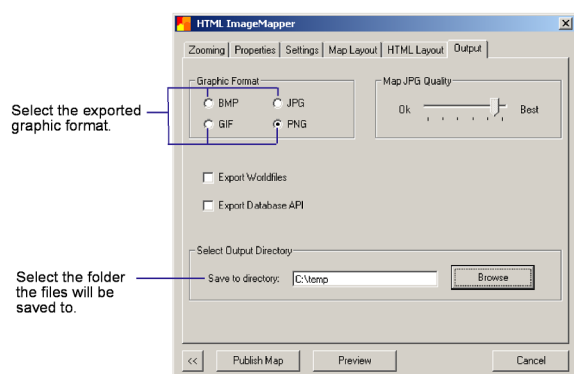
HTML ImageMapper

Zooming | Properties | Settings | Map Layout | HTML Layout | Output

Select the exported graphic format.

Graphic Format
BMP
JPG
GIF
PNG

Map JPG Quality
Ok
Best

Export Worldfiles

Export Database API

Select Output Directory
Save to directory: C:\temp
Browse

Select the folder the files will be saved to.

<<
Publish Map
Preview
Cancel